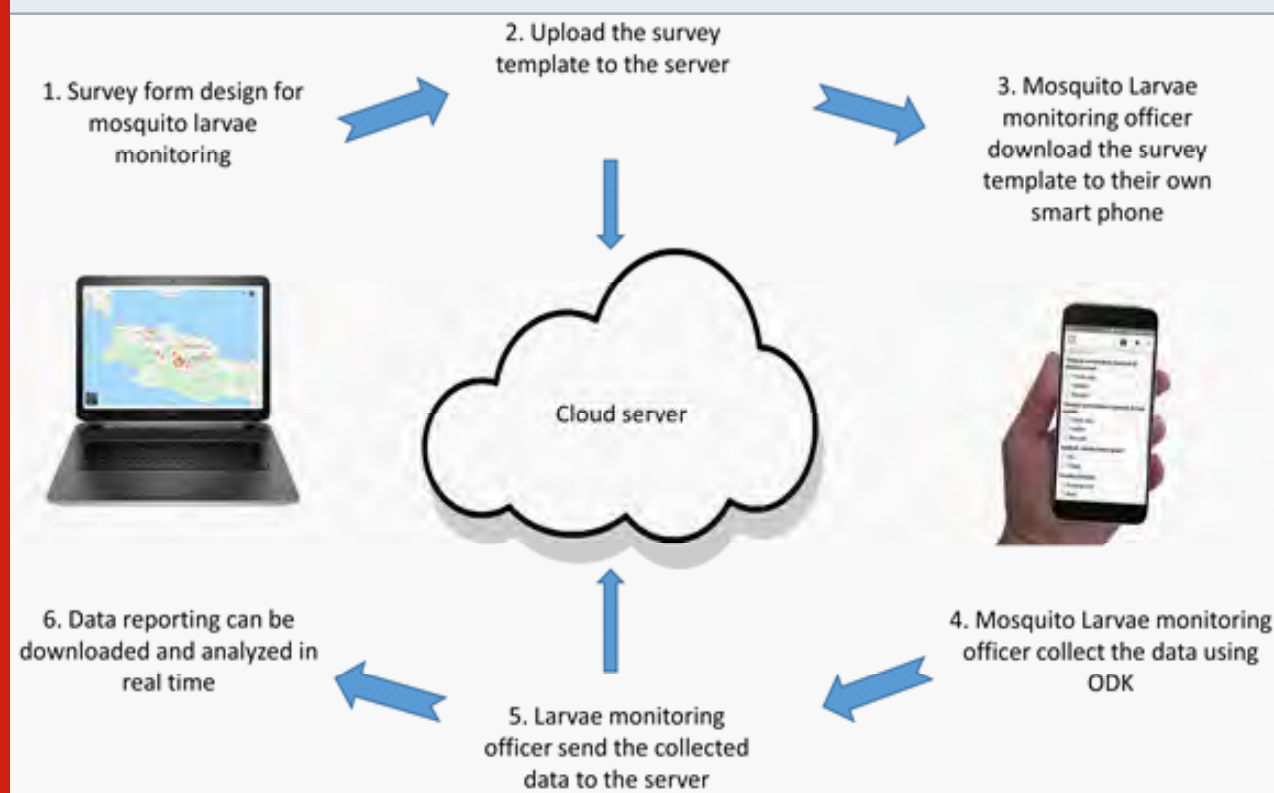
1. Survey form design for mosquito larvae monitoring

2. Upload the survey template to the server

3. Mosquito Larvae monitoring officer download the survey template to their own smart phone

Cloud server

4. Mosquito Larvae monitoring officer collect the data using ODK

5. Larvae monitoring officer send the collected data to the server

6. Data reporting can be downloaded and analyzed in real time